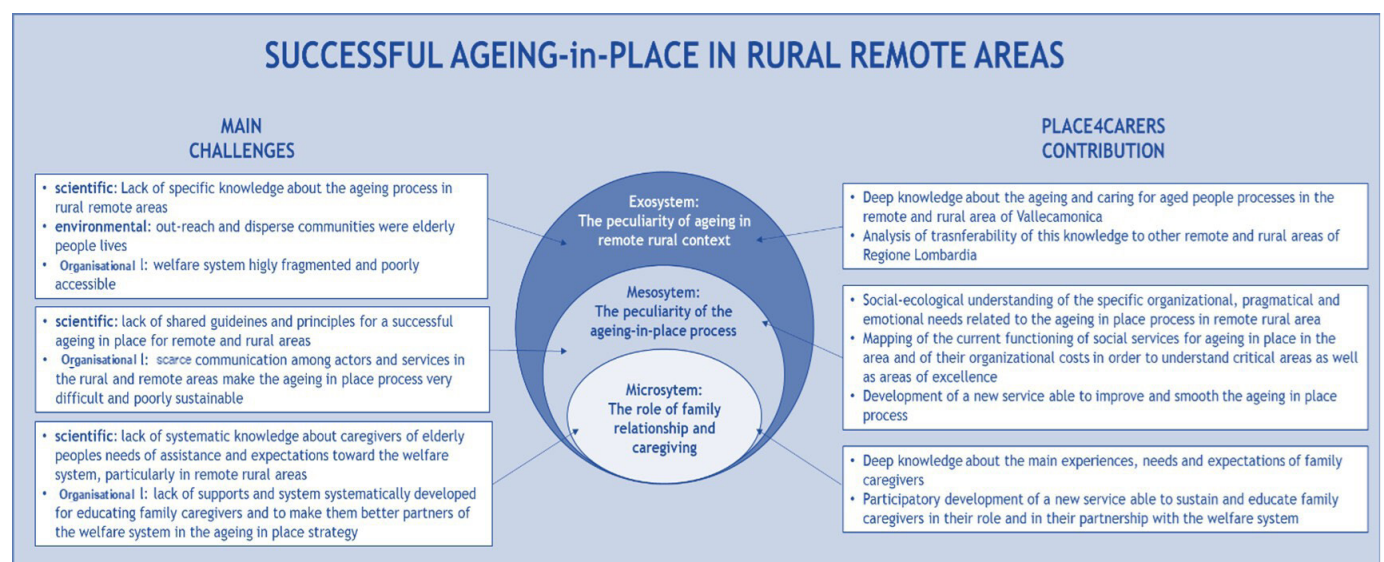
SUCCESSFUL AGEING-in-PLACE IN RURAL REMOTE AREAS

MAIN CHALLENGES

- scientific: Lack of specific knowledge about the ageing process in rural remote areas
- environmental: out-reach and disperse communities were elderly people lives
- Organisational l: welfare system higly fragmented and poorly accessible

- scientific: lack of shared guideines and principles for a successful ageing in place for remote and rural areas
- Organisational l: scarce communication among actors and services in the rural and remote areas make the ageing in place process very difficult and poorly sustainable

- scientific: lack of systematic knowledge about caregivers of elderly peoples needs of assistance and expectations toward the welfare system, particularly in remote rural areas
- Organisational l: lack of supports and system systematically developed for educating family caregivers and to make them better partners of the welfare system in the ageing in place strategy

Exosystem: The peculiarity of ageing in remote rural context

Mesosystem: The peculiarity of the ageing-in-place process

Microsytem: The role of family relationship and caregiving

PLACE4CARERS CONTRIBUTION

- Deep knowledge about the ageing and caring for aged people processes in the remote and rural area of Vallecamonica
- Analysis of trasnferability of this knowledge to other remote and rural areas of Regione Lombardia

- Social-ecological understanding of the specific organizational, pragmatical and emotional needs related to the ageing in place process in remote rural area
- Mapping of the current functioning of social services for ageing in place in the area and of their organizational costs in order to understand critical areas as well as areas of excellence
- Development of a new service able to improve and smooth the ageing in place process

- Deep knowledge about the main experiences, needs and expectations of family caregivers
- Participatory development of a new service able to sustain and educate family caregivers in their role and in their partnership with the welfare system